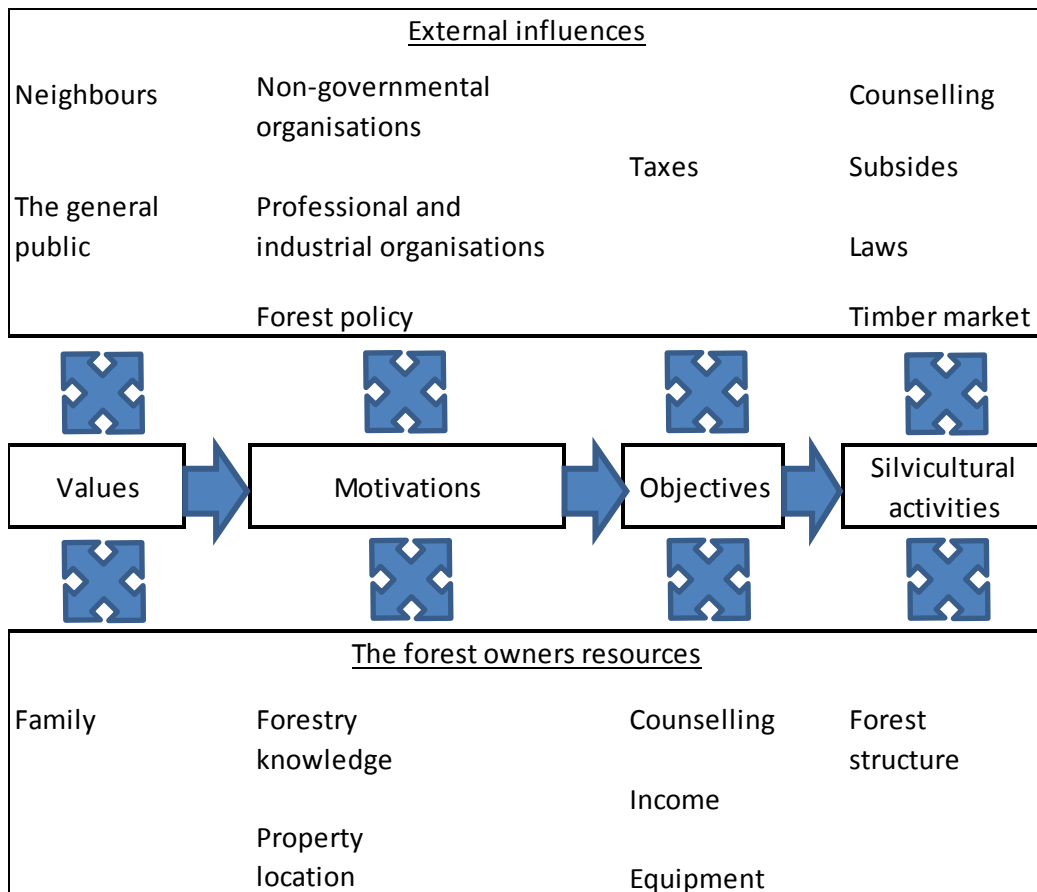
External influences

Neighbours

The general public

Non-governmental organisations

Professional and industrial organisations

Forest policy

Taxes

Counselling

Subsides

Laws

Timber market

Values

Motivations

Objectives

Silvicultural activities

The forest owners resources

Family

Forestry knowledge

Property location

Counselling

Income

Equipment

Forest structure